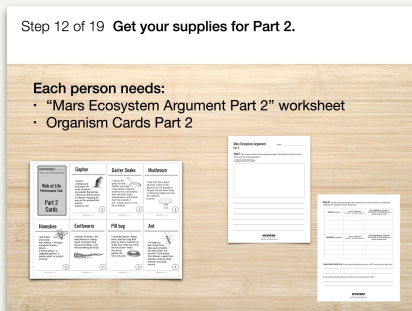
Step 12 of 19 **Get your supplies for Part 2.**

**Each person needs:**
· "Mars Ecosystem Argument Part 2" worksheet
· Organism Cards Part 2

Web of Life
Part 2
Cards

Gopher

Garter Snake

Mushroom

Honeybee

Earthworm

Pill bug

Ant

Mars Ecosystem Argument

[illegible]